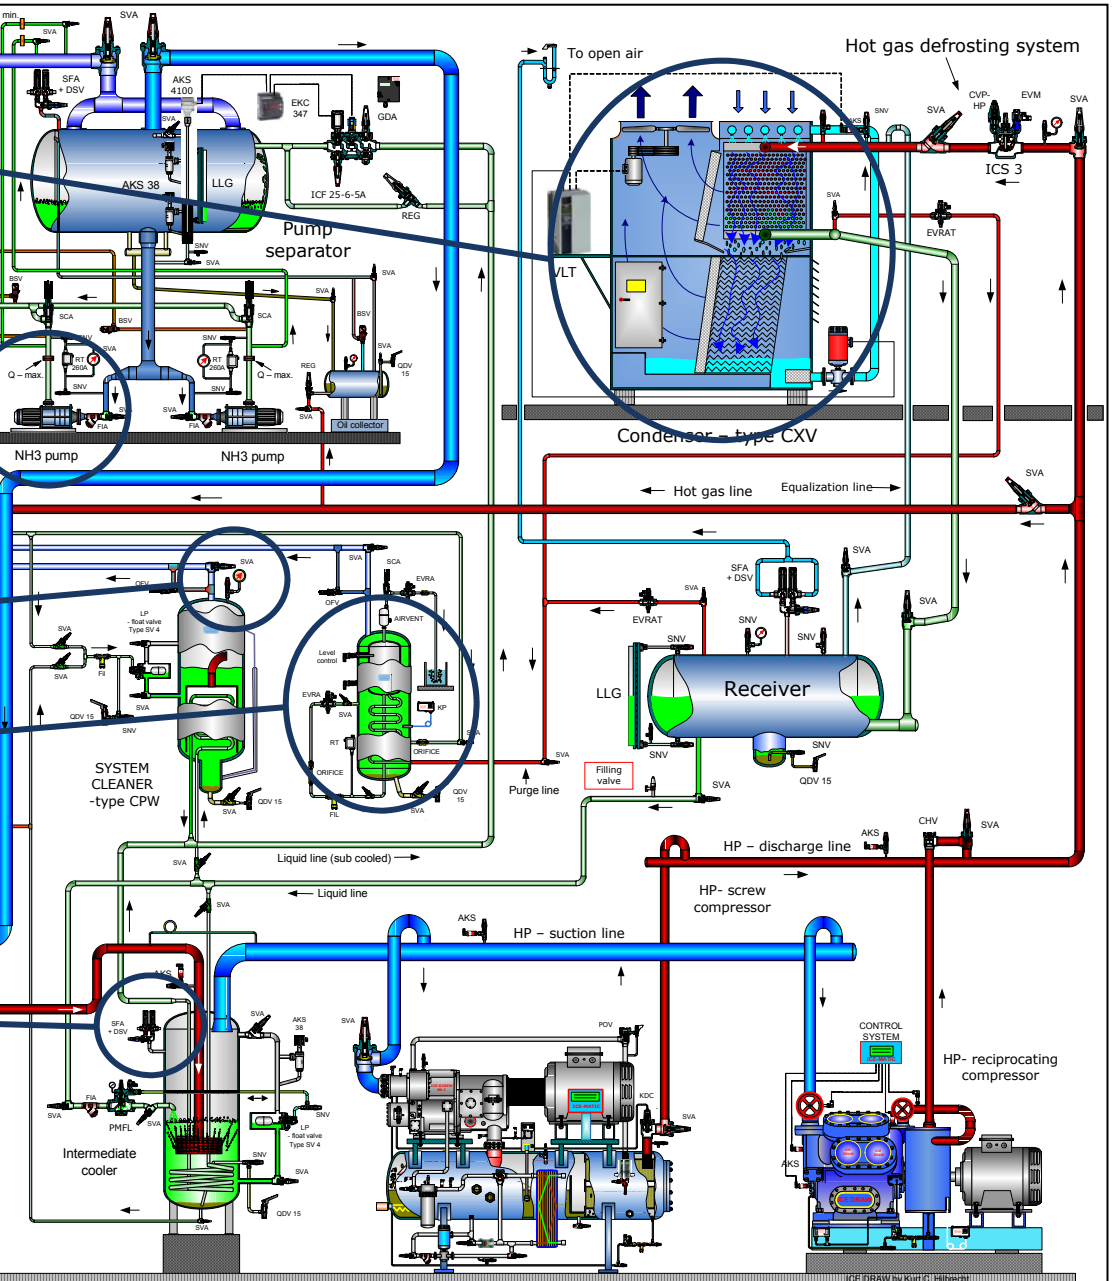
min.
SVA
SVA
SFA + DSV
AKS 4100
EKC 347
GDA
AKS 38
LLG
ICF 25-6-5A
REG
Pump separator
SNV
SVA
BSV
SVA
SCA
BSV
SCA
SVA
BSV
SNV
RT 260A
SNV
RT 260A
Q – max.
Q – max.
REG
SVA
QDV 15
SNV
SVA
SVA
FIA
FIA
Oil collector
NH3 pump
NH3 pump
To open air
Hot gas defrosting system
SNV
AKS
SVA
CVP-HP
EVM
SVA
ICS 3
SVA
EVRAT
VLT
Condenser – type CXV
Hot gas line
Equalization line
SVA
SVA
OFV
SVA
SCA
EVRA
OFV
AIRVENT
LP - float valve Type SV 4
SVA
SVA
Fil
SVA
QDV 15
SVA
SNV
Level control
EVRA
SVA
KP
RT
ORIFICE
ORIFICE
FIL
SVA
QDV 15
SVA
SYSTEM CLEANER -type CPW
QDV 15
SVA
SFA + DSV
SVA
EVRAT
SVA
SNV
SNV
SNV
SVA
LLG
Receiver
SNV
SNV
QDV 15
SVA
Purge line
Filling valve
SVA
AKS
CHV
SVA
HP – discharge line
Liquid line (sub cooled)
SVA
Liquid line
SVA
HP- screw compressor
AKS
HP – suction line
AKS
SVA
SFA + DSV
SVA
AKS 38
SVA
PDV
CONTROL SYSTEM
HP- reciprocating compressor
FIA
PMFL
SVA
SVA
LP - float valve Type SV 4
SNV
SNV
SVA
KDC
SVA
AKS
Intermediate cooler
QDV 15
SVA
ICE DRAW by Kurt C. Hilbrecht